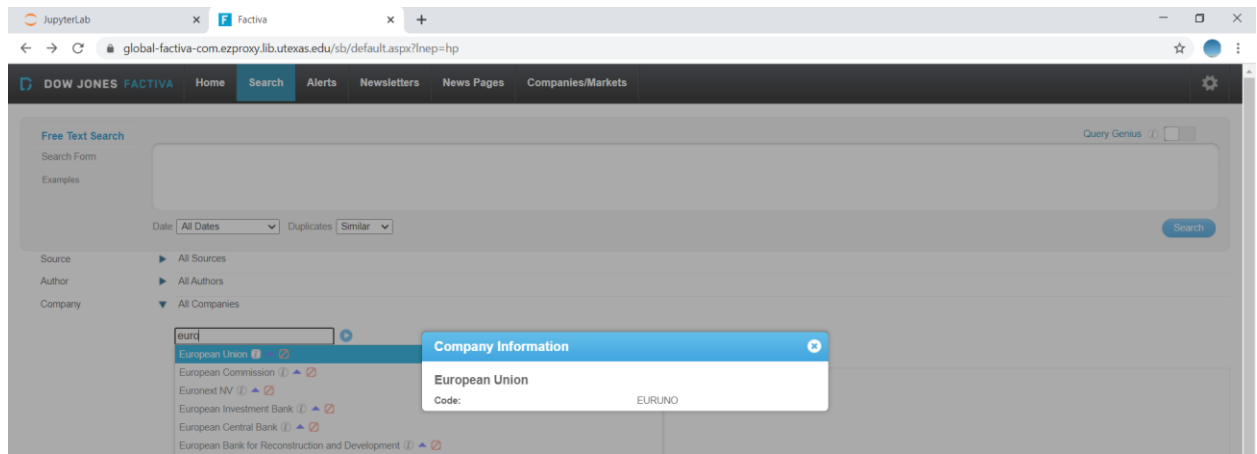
JupyterLab ×
Factiva ×
+

global-factiva-com.ezproxy.lib.utexas.edu/sb/default.aspx?lnep=hp

DOW JONES FACTIVA Home Search Alerts Newsletters News Pages Companies/Markets

Free Text Search
Search Form
Examples

Query Genius

Date All Dates Duplicates Similar

Search

Source All Sources
Author All Authors
Company All Companies

euro

European Union
European Commission
Euronext NV
European Investment Bank
European Central Bank
European Bank for Reconstruction and Development

Company Information

European Union
Code: EURUNO